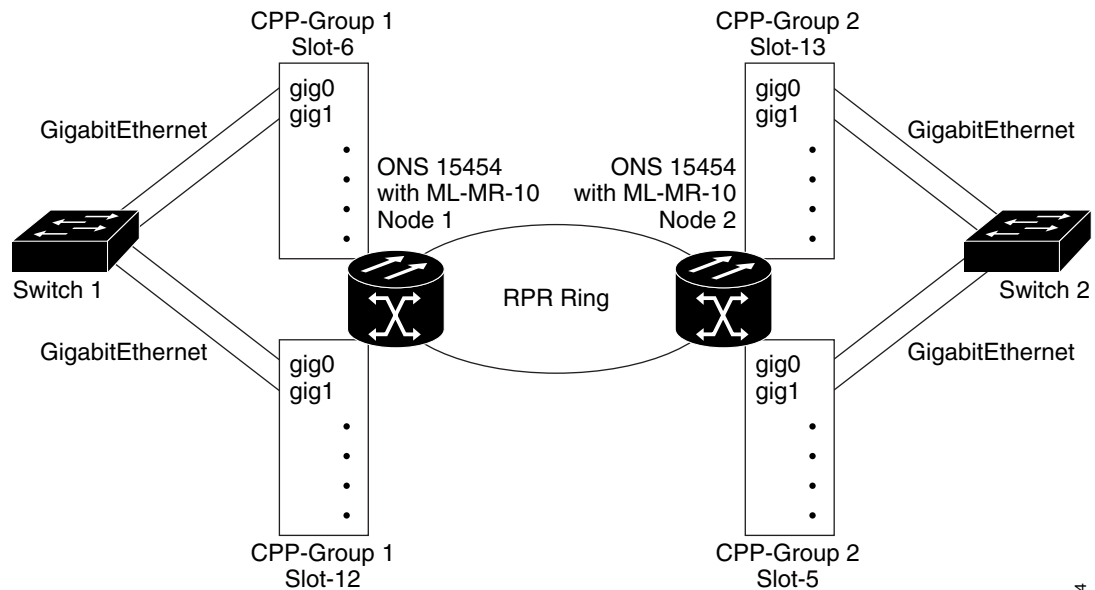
CPP-Group 1
Slot-6

gig0
gig1

GigabitEthernet

ONS 15454
with ML-MR-10
Node 1

CPP-Group 2
Slot-13

gig0
gig1

GigabitEthernet

ONS 15454
with ML-MR-10
Node 2

Switch 1

RPR Ring

Switch 2

GigabitEthernet

gig0
gig1

GigabitEthernet

gig0
gig1

CPP-Group 1
Slot-12

CPP-Group 2
Slot-5

4